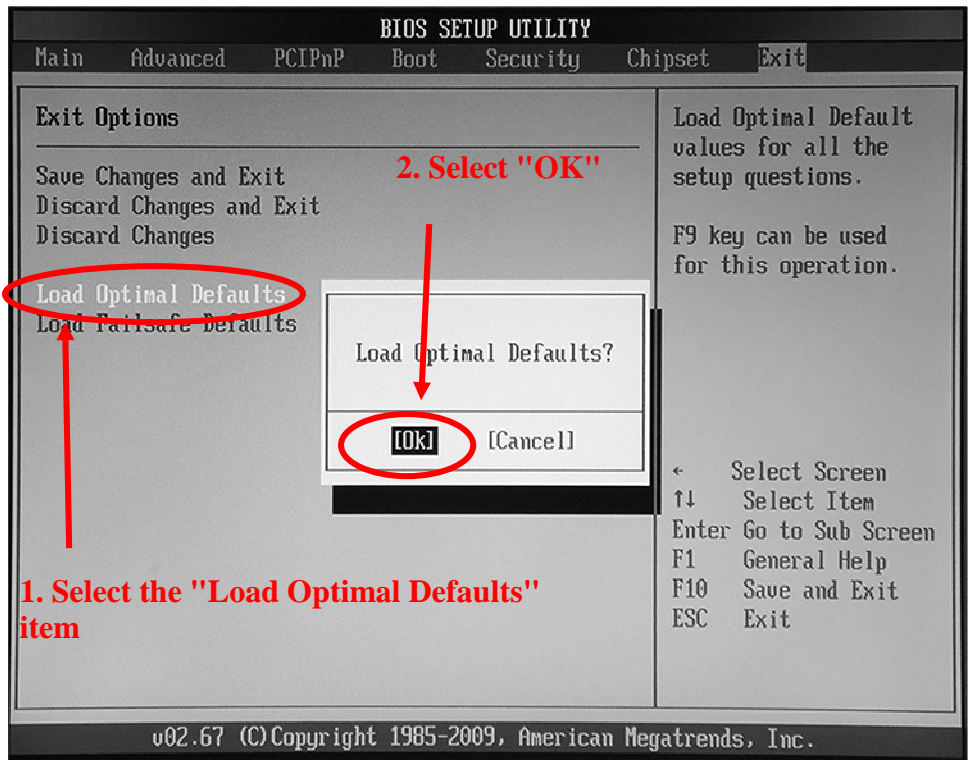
BIOS SETUP UTILITY
Main Advanced PCIPnP Boot Security Chipset Exit

Exit Options

Save Changes and Exit
Discard Changes and Exit
Discard Changes

Load Optimal Defaults
Load Failsafe Defaults

2. Select "OK"

Load Optimal Defaults?

[Ok] [Cancel]

1. Select the "Load Optimal Defaults" item

Load Optimal Default values for all the setup questions.

F9 key can be used for this operation.

← Select Screen
↑↓ Select Item
Enter Go to Sub Screen
F1 General Help
F10 Save and Exit
ESC Exit

v02.67 (C)Copyright 1985-2009, American Megatrends, Inc.